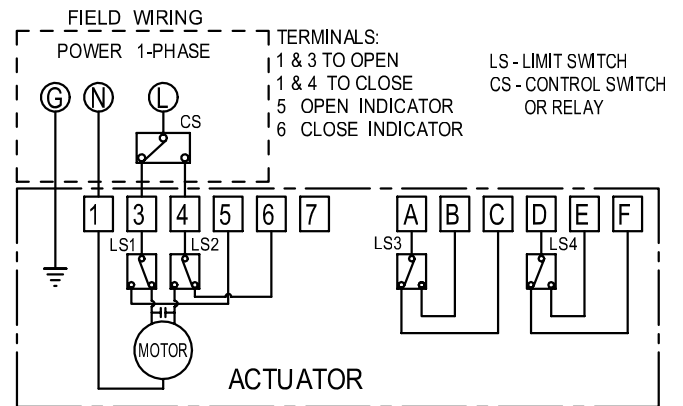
FIELD WIRING
POWER 1-PHASE

TERMINALS:
1 & 3 TO OPEN
1 & 4 TO CLOSE
5 OPEN INDICATOR
6 CLOSE INDICATOR

LS - LIMIT SWITCH
CS - CONTROL SWITCH OR RELAY

G N L
CS

1 3 4 5 6 7
LS1 LS2

A B C D E F
LS3 LS4

MOTOR

ACTUATOR